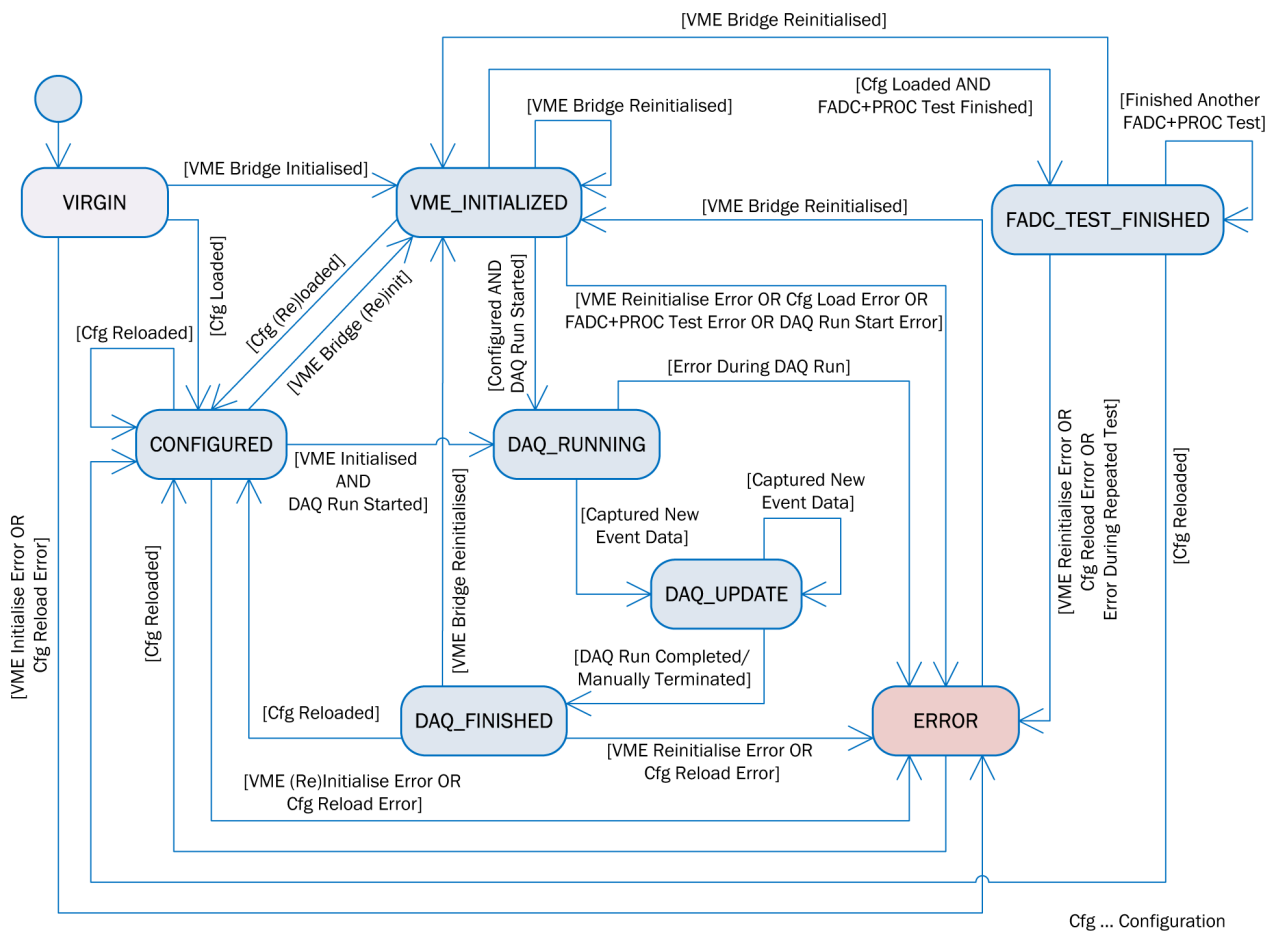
[VME Bridge Reinitialised]

[Cfg Loaded AND FADC+PROC Test Finished]

[VME Bridge Reinitialised]

[Finished Another FADC+PROC Test]

VIRGIN

[VME Bridge Initialised]

VME_INITIALIZED

[VME Bridge Reinitialised]

FADC_TEST_FINISHED

[Cfg Loaded]

[Cfg (Re)loaded]

[VME Bridge (Re)init]

[Configured AND DAQ Run Started]

[VME Reinitialise Error OR Cfg Load Error OR FADC+PROC Test Error OR DAQ Run Start Error]

[Cfg Reloaded]

[Error During DAQ Run]

CONFIGURED

DAQ_RUNNING

[VME Initialised AND DAQ Run Started]

[VME Reinitialise Error OR Cfg Reload Error OR Error During Repeated Test]

[Cfg Reloaded]

[Captured New Event Data]

[Captured New Event Data]

[VME Initialise Error OR Cfg Reload Error]

[Cfg Reloaded]

[VME Bridge Reinitialised]

DAQ_UPDATE

[DAQ Run Completed/ Manually Terminated]

[Cfg Reloaded]

DAQ_FINISHED

ERROR

[VME Reinitialise Error OR Cfg Reload Error]

[VME (Re)Initialise Error OR Cfg Reload Error]

Cfg ... Configuration